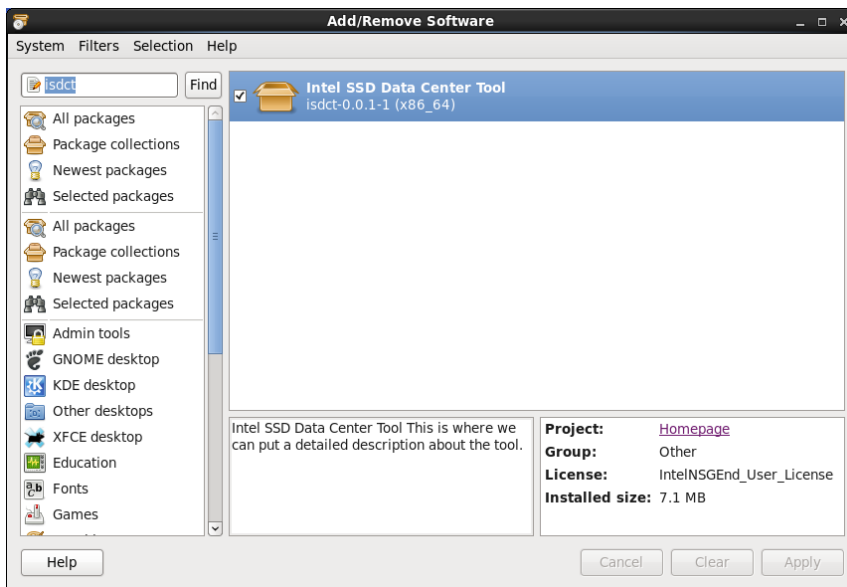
Add/Remove Software

System Filters Selection Help

isdct

Find

All packages
Package collections
Newest packages
Selected packages
All packages
Package collections
Newest packages
Selected packages
Admin tools
GNOME desktop
KDE desktop
Other desktops
XFCE desktop
Education
Fonts
Games

Intel SSD Data Center Tool
isdct-0.0.1-1 (x86_64)

Intel SSD Data Center Tool This is where we can put a detailed description about the tool.

| | |
|---|---|
| **Project:** | Homepage |
| **Group:** | Other |
| **License:** | IntelNSGEnd_User_License |
| **Installed size:** | 7.1 MB |

Help

Cancel Clear Apply